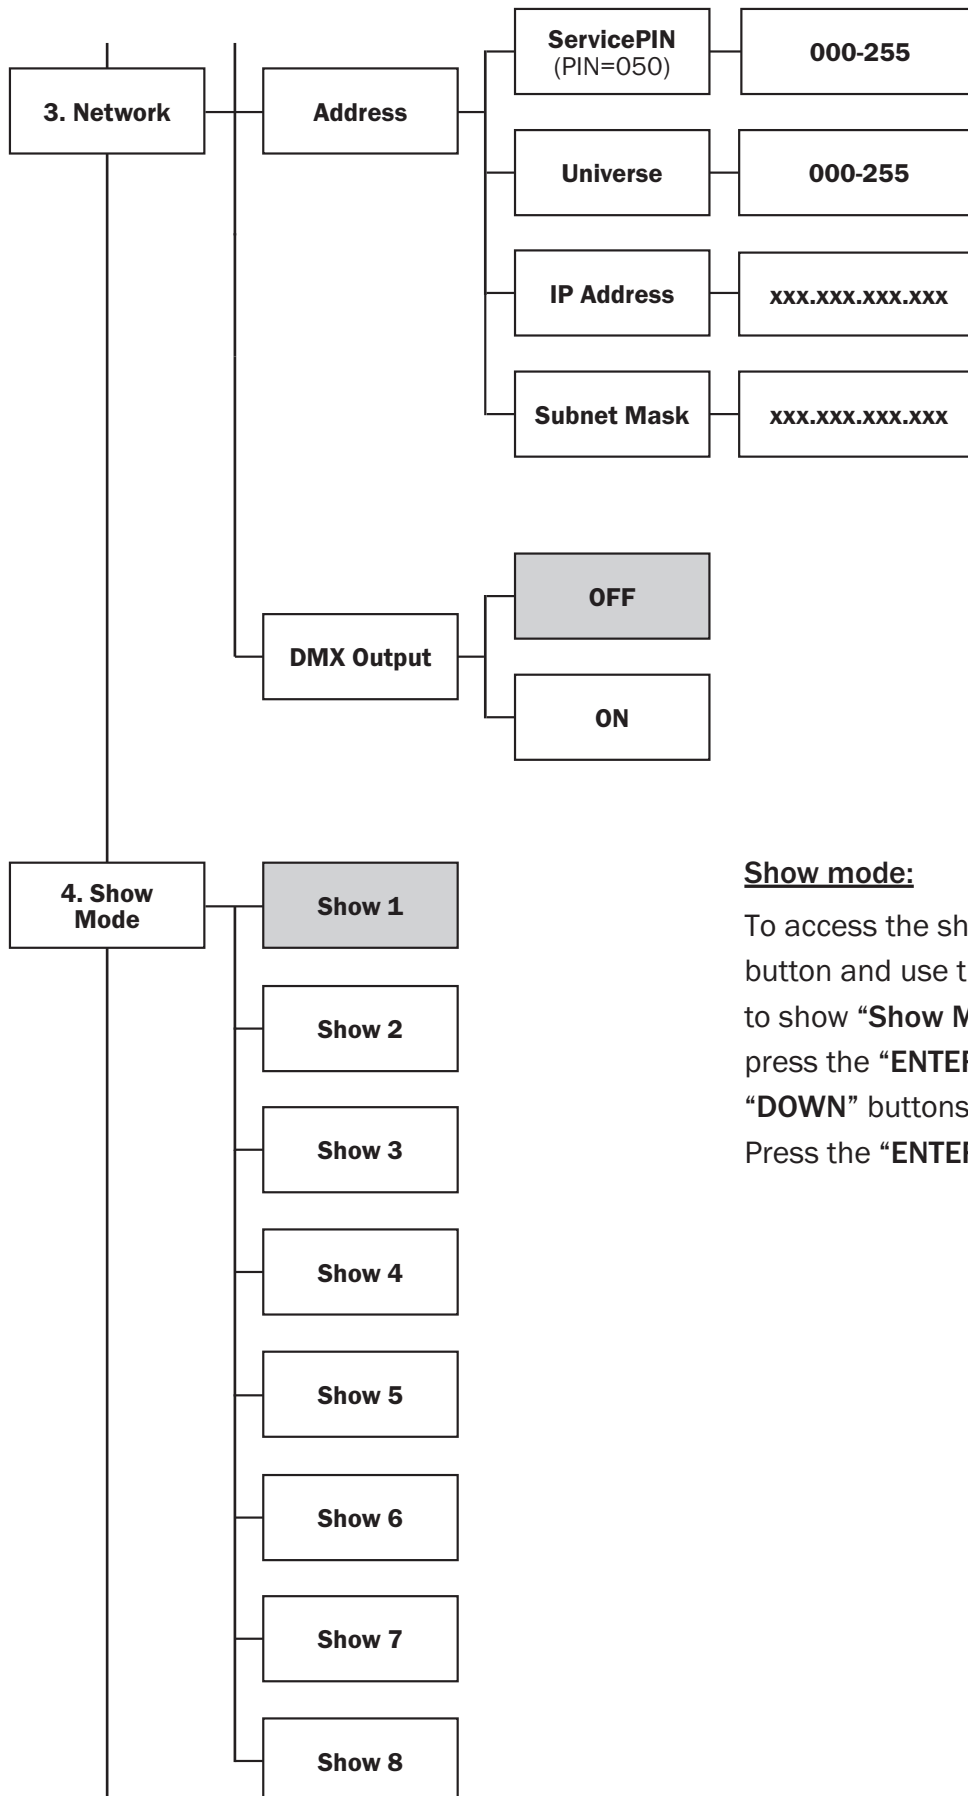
3. Network

Address

ServicePIN (PIN=050)

000-255

Universe

000-255

IP Address

xxx.xxx.xxx.xxx

Subnet Mask

xxx.xxx.xxx.xxx

DMX Output

OFF

ON

4. Show Mode

Show 1

Show 2

Show 3

Show 4

Show 5

Show 6

Show 7

Show 8

Show mode:

To access the sh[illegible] button and use t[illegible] to show "Show M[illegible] press the "ENTE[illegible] "DOWN" buttons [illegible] Press the "ENTE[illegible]